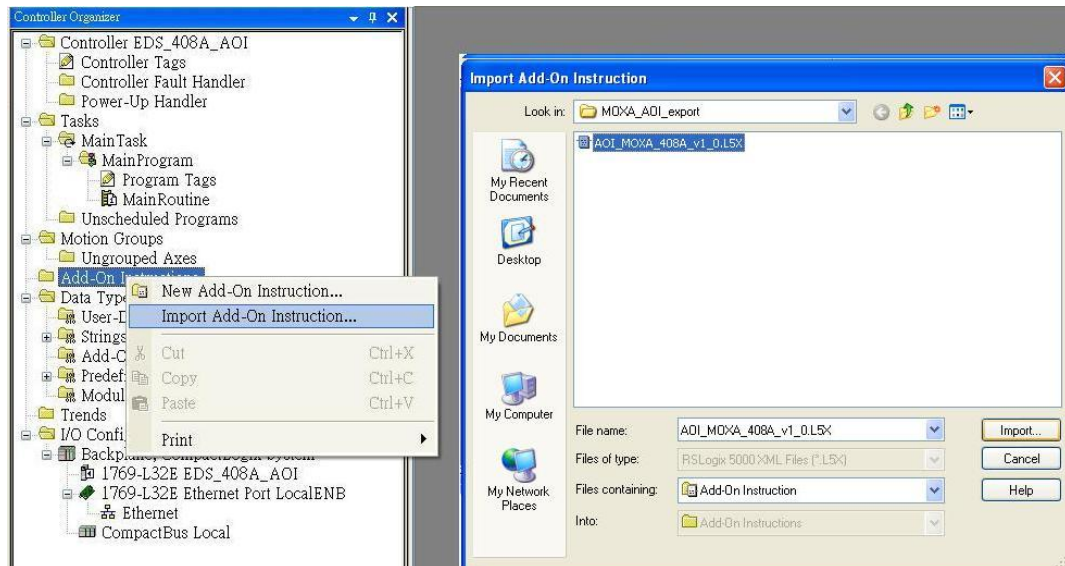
Controller Organizer

Controller EDS_408A_AOI
Controller Tags
Controller Fault Handler
Power-Up Handler
Tasks
MainTask
MainProgram
Program Tags
MainRoutine
Unscheduled Programs
Motion Groups
Ungrouped Axes
Add-On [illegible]
Data Type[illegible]
User-D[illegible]
Strings
Add-C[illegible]
Predef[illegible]
Modul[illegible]
Trends
I/O Confi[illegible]
Backpla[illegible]
1769-L32E EDS_408A_AOI
1769-L32E Ethernet Port LocalENB
Ethernet
CompactBus Local

New Add-On Instruction...
Import Add-On Instruction...
Cut Ctrl+X
Copy Ctrl+C
Paste Ctrl+V
Print

Import Add-On Instruction
Look in: MOXA_AOI_export
AOI_MOXA_408A_v1_0.L5X
My Recent Documents
Desktop
My Documents
My Computer
My Network Places
File name: AOI_MOXA_408A_v1_0.L5X
Files of type: RSLogix 5000 XML Files (*.L5X)
Files containing: Add-On Instruction
Into: Add-On Instructions
Import...
Cancel
Help